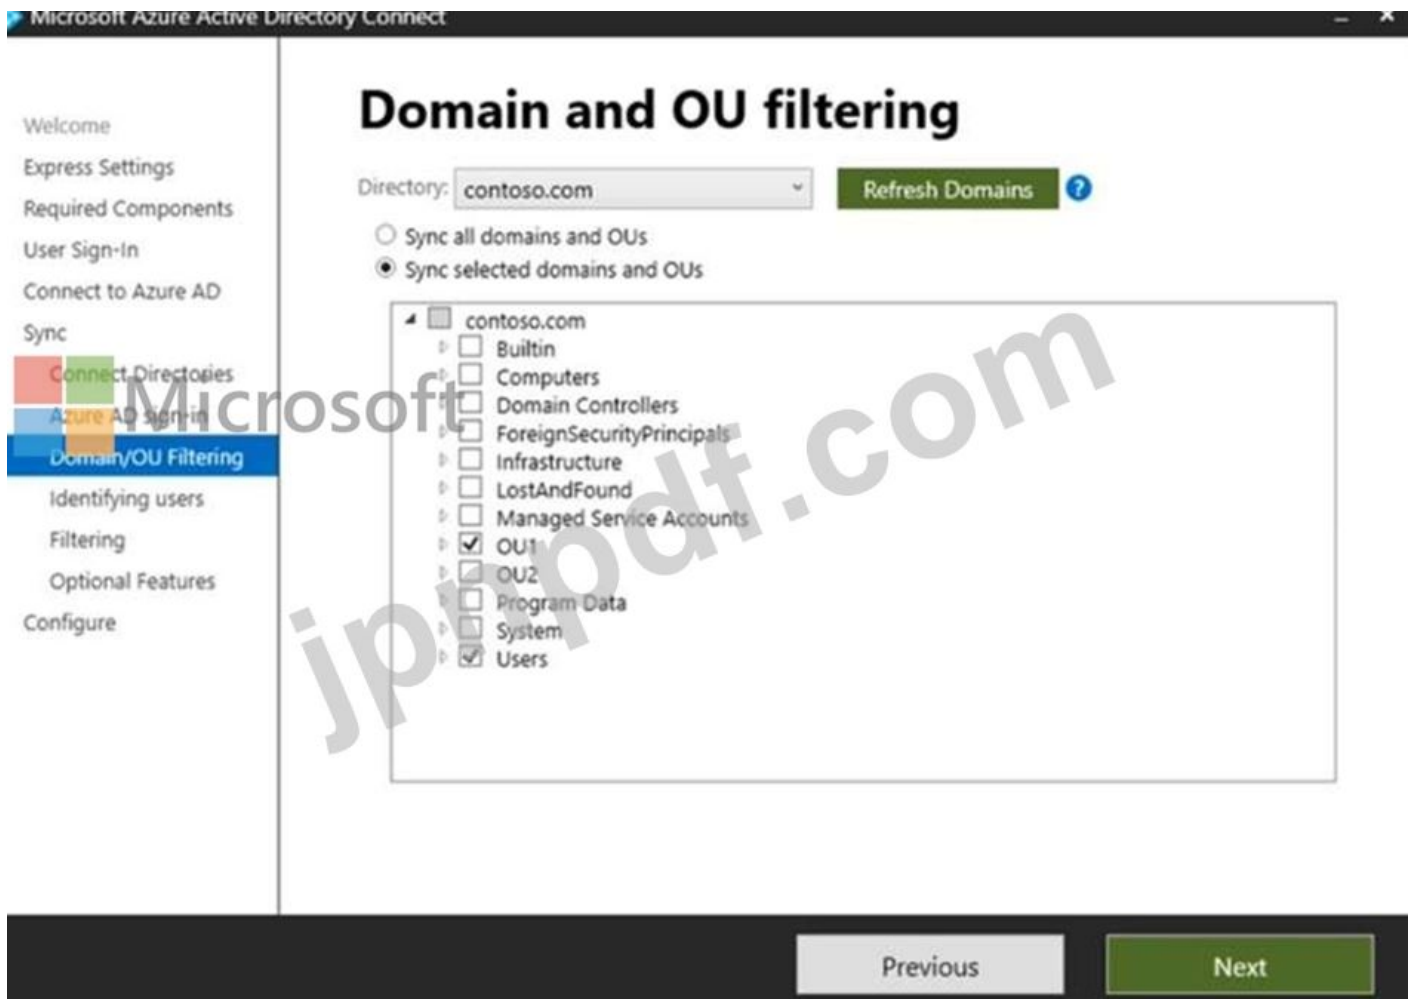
Microsoft Azure Active Directory Connect

Welcome
Express Settings
Required Components
User Sign-In
Connect to Azure AD
Sync
Connect Directories
Azure AD sign-in
Domain/OU Filtering
Identifying users
Filtering
Optional Features
Configure

Domain and OU filtering

Directory: contoso.com
Refresh Domains
?

Sync all domains and OUs
Sync selected domains and OUs

contoso.com
Builtin
Computers
Domain Controllers
ForeignSecurityPrincipals
Infrastructure
LostAndFound
Managed Service Accounts
OU1
OU2
Program Data
System
Users

Microsoft
jpnpdf.com

Previous
Next